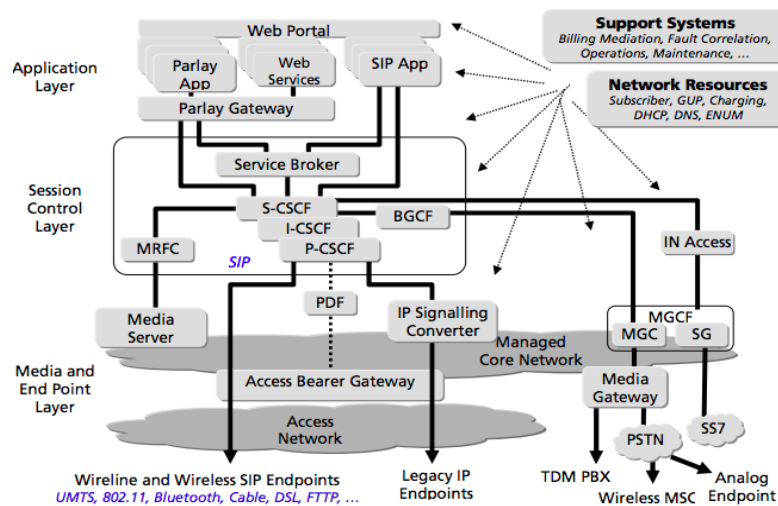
Web Portal

Application Layer

Parlay App

Web Services

SIP App

Parlay Gateway

Support Systems
Billing Mediation, Fault Correlation, Operations, Maintenance, ...

Network Resources
Subscriber, GUP, Charging, DHCP, DNS, ENUM

Session Control Layer

Service Broker

S-CSCF

BGCF

I-CSCF

MRFC

P-CSCF

SIP

IN Access

PDF

IP Signalling Converter

MGCF

MGC

SG

Media Server

Managed Core Network

Media and End Point Layer

Access Bearer Gateway

Media Gateway

Access Network

PSTN

SS7

Wireline and Wireless SIP Endpoints
UMTS, 802.11, Bluetooth, Cable, DSL, FTTP, ...

Legacy IP Endpoints

TDM PBX

Wireless MSC

Analog Endpoint